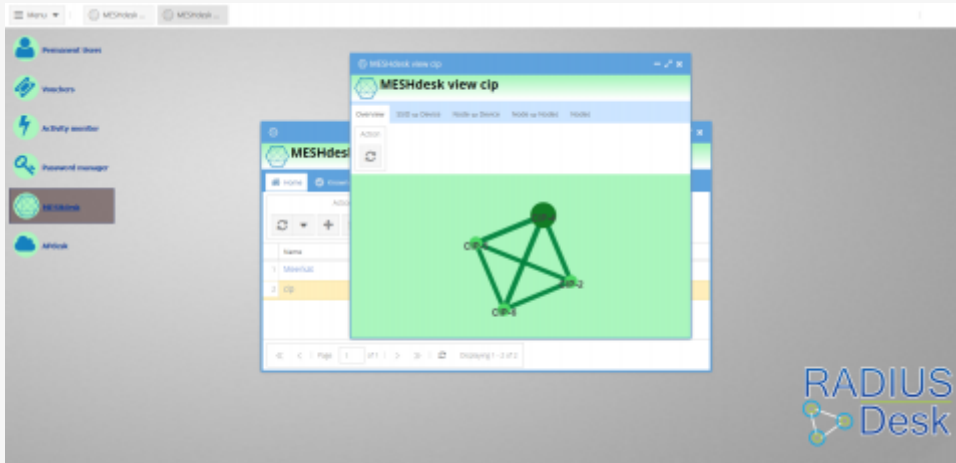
Menu MESHdesk ... MESHdesk ...

Permanent Users

Vouchers

Activity monitor

Password manager

MESHdesk

APdesk

MESHdesk view cip

MESHdesk view cip

Overview SSID vs Device Node vs Device Node vs Nodes Nodes

Action

MESHdes

Home Known

Name

1 Meerkat

2 cip

Page 1 of 1 Displaying 1 - 2 of 2

cip-1

cip-2

cip-3

RADIUS Desk